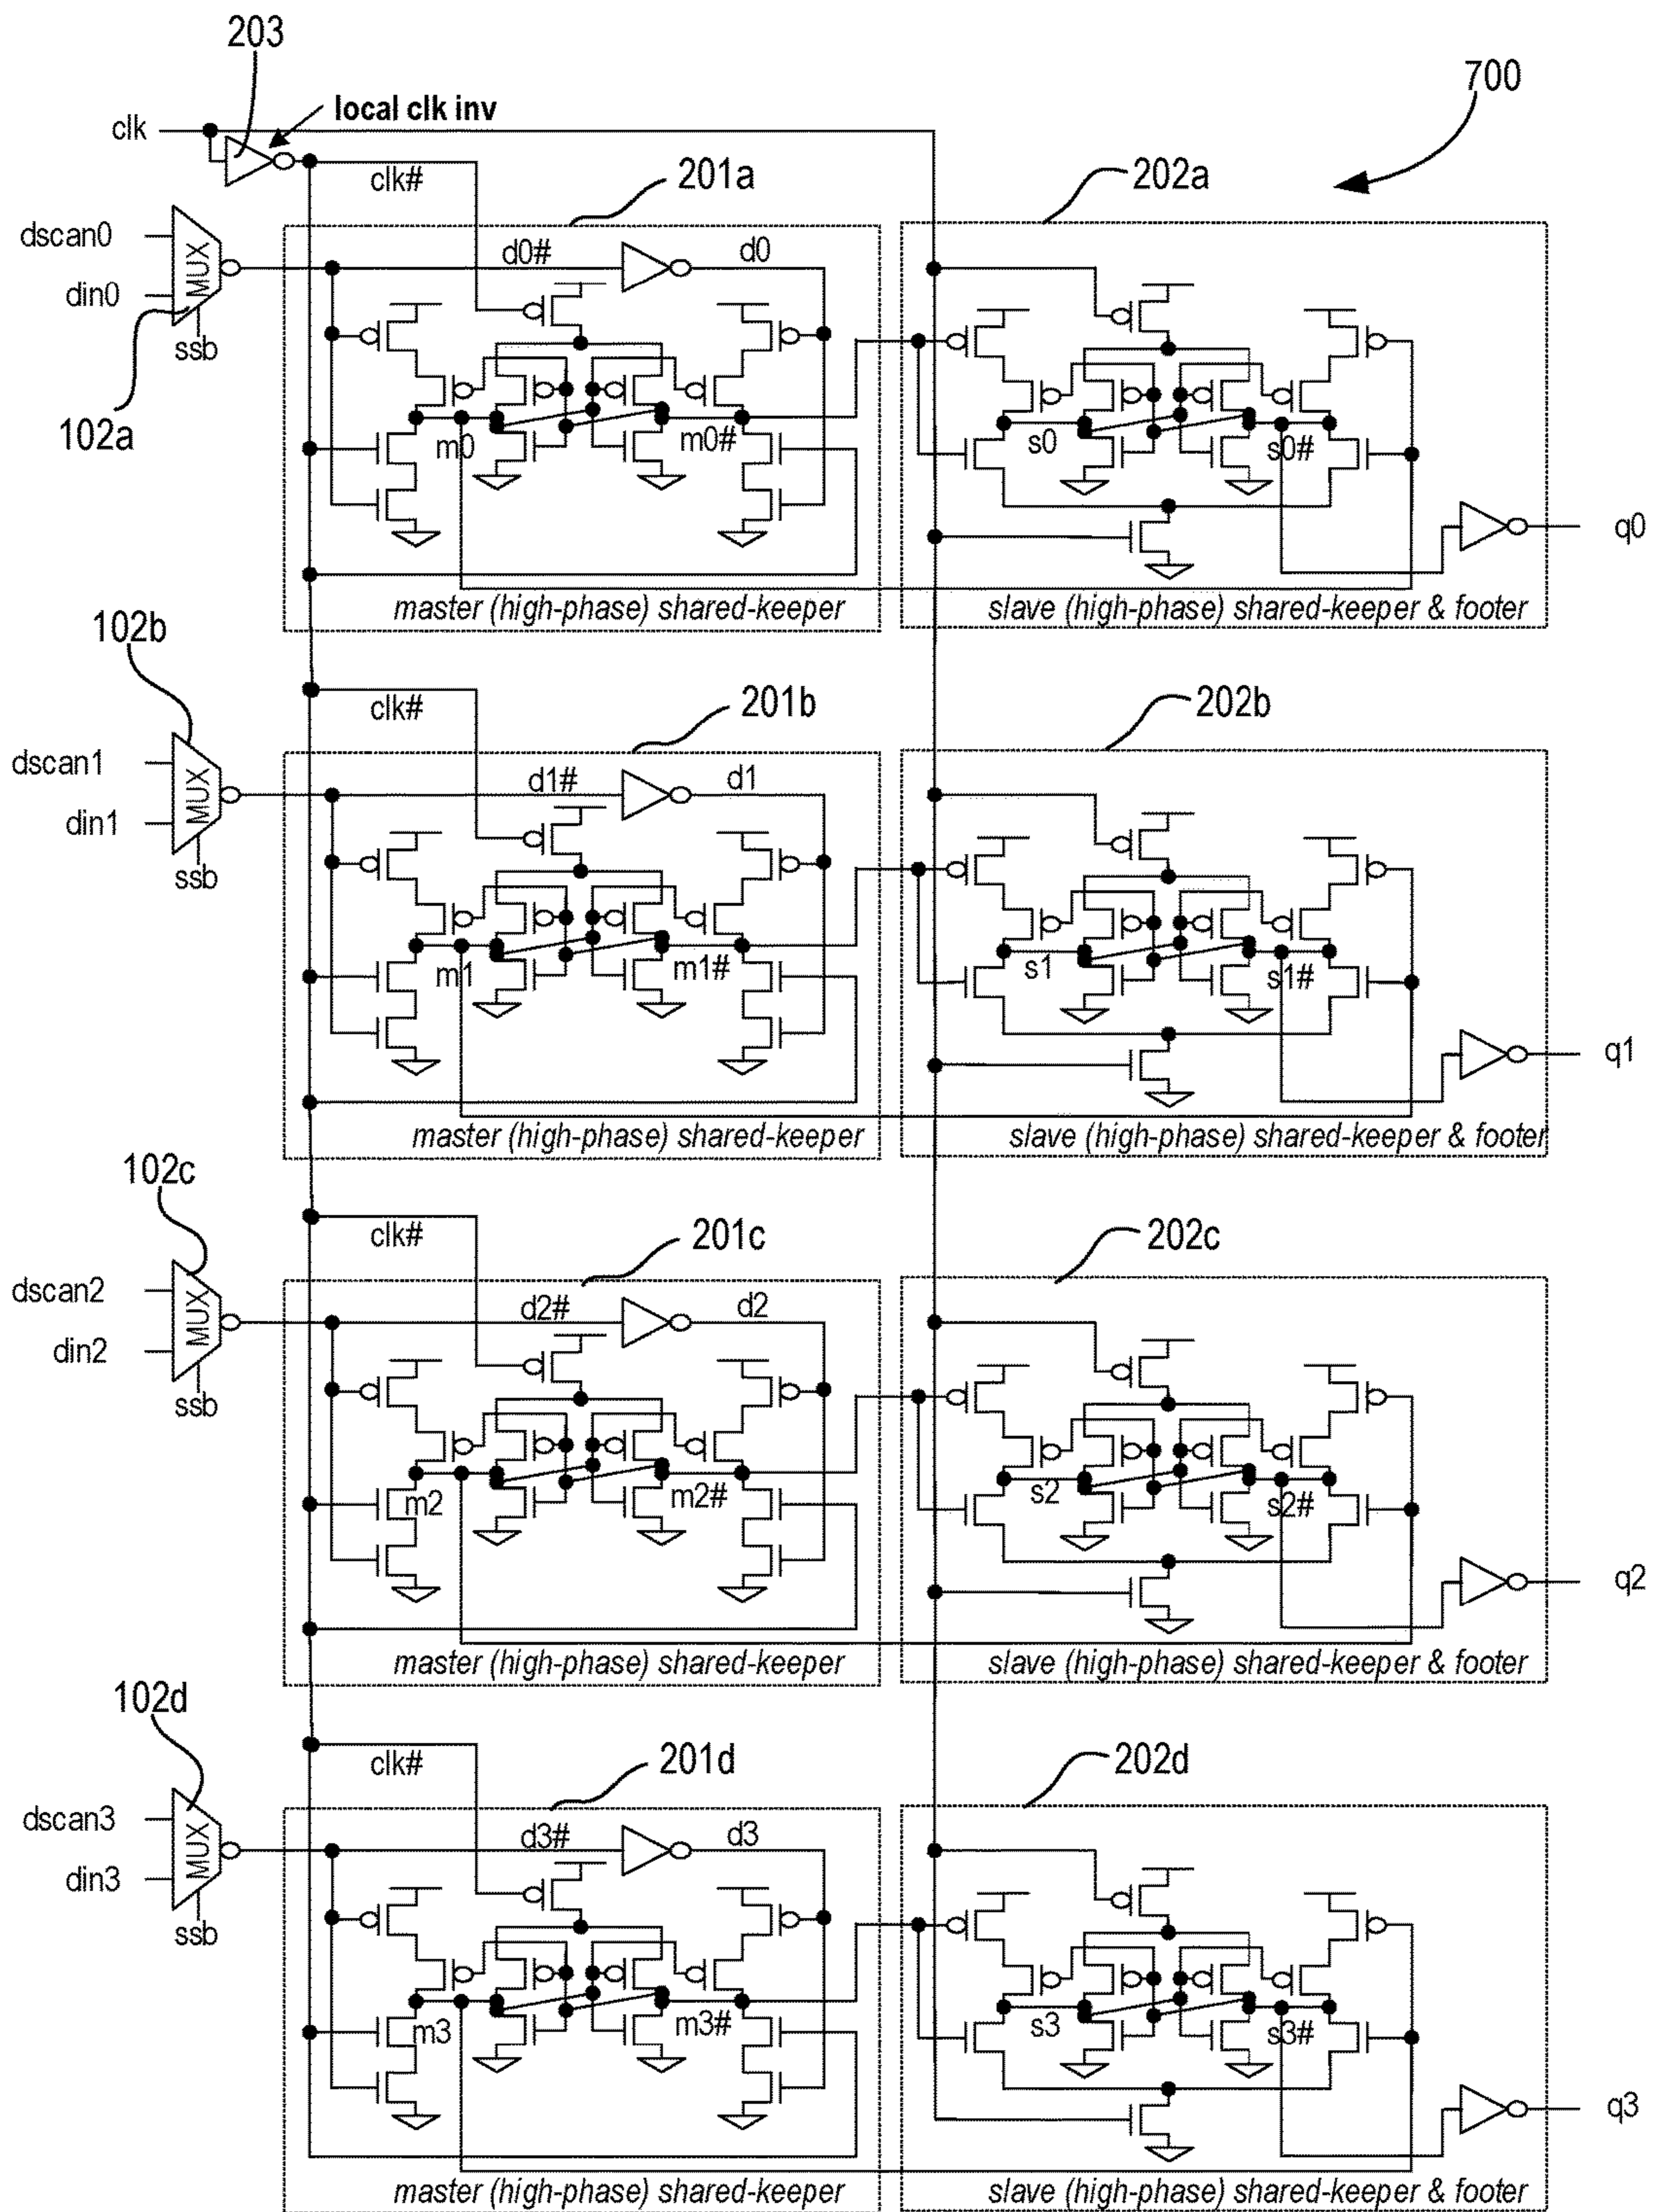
203

700

clk

local clk inv

clk#

201a

202a

dscan0

din0

MUX

ssb

102a

d0#

d0

m0

m0#

s0

s0#

q0

master (high-phase) shared-keeper

slave (high-phase) shared-keeper & footer

102b

clk#

201b

202b

dscan1

din1

MUX

ssb

d1#

d1

m1

m1#

s1

s1#

q1

master (high-phase) shared-keeper

slave (high-phase) shared-keeper & footer

102c

clk#

201c

202c

dscan2

din2

MUX

ssb

d2#

d2

m2

m2#

s2

s2#

q2

master (high-phase) shared-keeper

slave (high-phase) shared-keeper & footer

102d

clk#

201d

202d

dscan3

din3

MUX

ssb

d3#

d3

m3

m3#

s3

s3#

q3

master (high-phase) shared-keeper

slave (high-phase) shared-keeper & footer